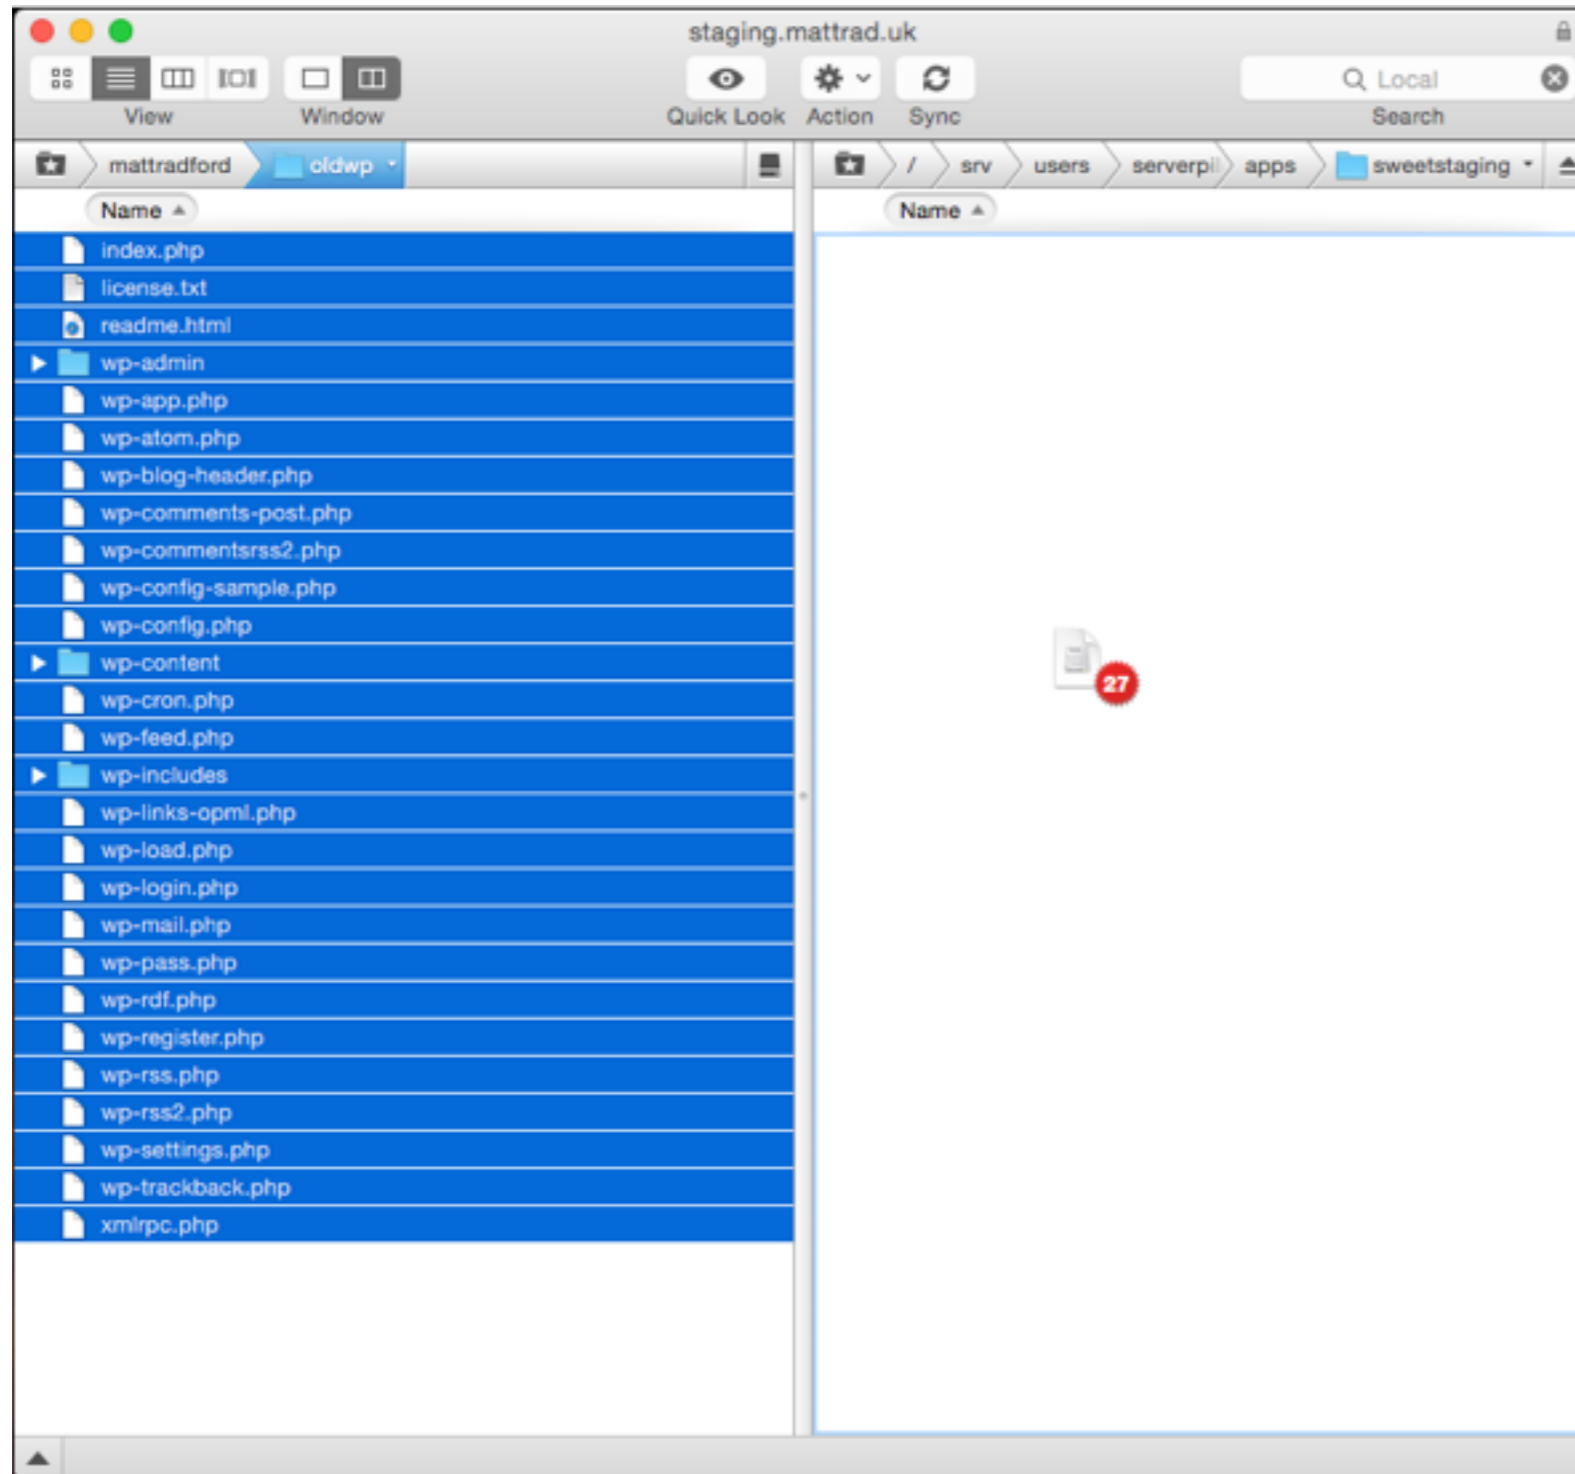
staging.mattrad.uk

View Window Quick Look Action Sync Local Search

mattradford oldwp

/ srv users serverpi apps sweetstaging

Name

index.php
license.txt
readme.html
wp-admin
wp-app.php
wp-atom.php
wp-blog-header.php
wp-comments-post.php
wp-commentsrss2.php
wp-config-sample.php
wp-config.php
wp-content
wp-cron.php
wp-feed.php
wp-includes
wp-links-opml.php
wp-load.php
wp-login.php
wp-mail.php
wp-pass.php
wp-rdf.php
wp-register.php
wp-rss.php
wp-rss2.php
wp-settings.php
wp-trackback.php
xmlrpc.php

Name

27